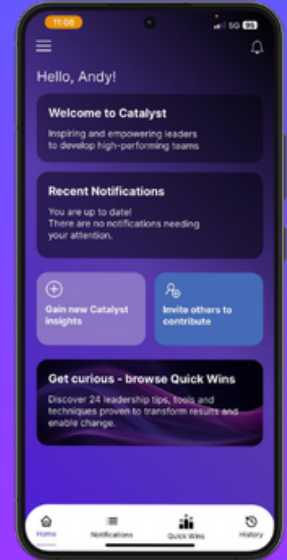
11:08

5G 95

Hello, Andy!

Welcome to Catalyst

Inspiring and empowering leaders to develop high-performing teams

Recent Notifications

You are up to date! There are no notifications needing your attention.

Gain new Catalyst insights

Invite others to contribute

Get curious - browse Quick Wins

Discover 24 leadership tips, tools and techniques proven to transform results and enable change.

Home

Notifications

Quick Wins

History